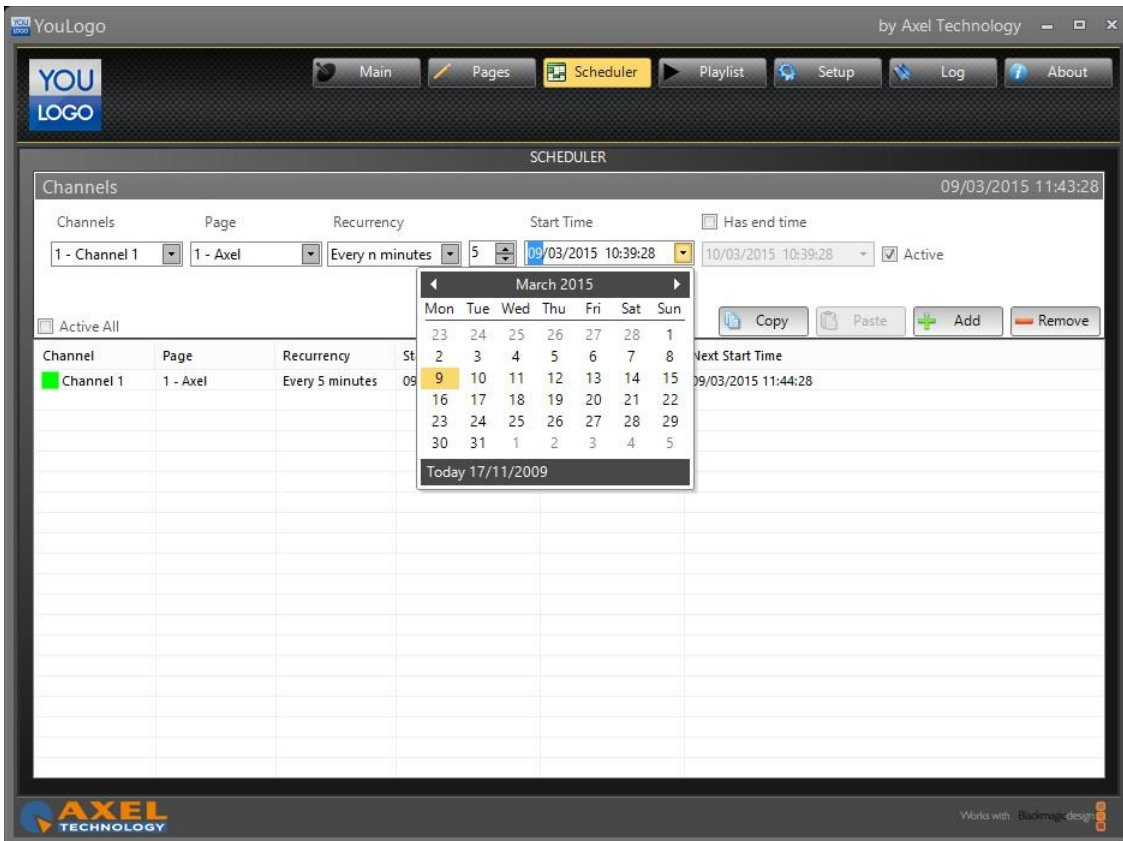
YouLogo

by Axel Technology

YOU LOGO

Main Pages Scheduler Playlist Setup Log About

SCHEDULER

Channels

09/03/2015 11:43:28

Channels
Page
Recurrency
Start Time
Has end time

1 - Channel 1
1 - Axel
Every n minutes
5
09/03/2015 10:39:28
10/03/2015 10:39:28
Active

March 2015

| Mon | Tue | Wed | Thu | Fri | Sat | Sun |
|---|---|---|---|---|---|---|
| 23 | 24 | 25 | 26 | 27 | 28 | 1 |
| 2 | 3 | 4 | 5 | 6 | 7 | 8 |
| 9 | 10 | 11 | 12 | 13 | 14 | 15 |
| 16 | 17 | 18 | 19 | 20 | 21 | 22 |
| 23 | 24 | 25 | 26 | 27 | 28 | 29 |
| 30 | 31 | 1 | 2 | 3 | 4 | 5 |

Today 17/11/2009

Active All

Copy Paste Add Remove

| Channel | Page | Recurrency | St | Next Start Time |
|---|---|---|---|---|
| Channel 1 | 1 - Axel | Every 5 minutes | 09 | 09/03/2015 11:44:28 |

AXEL TECHNOLOGY

Works with Blackmagicdesign